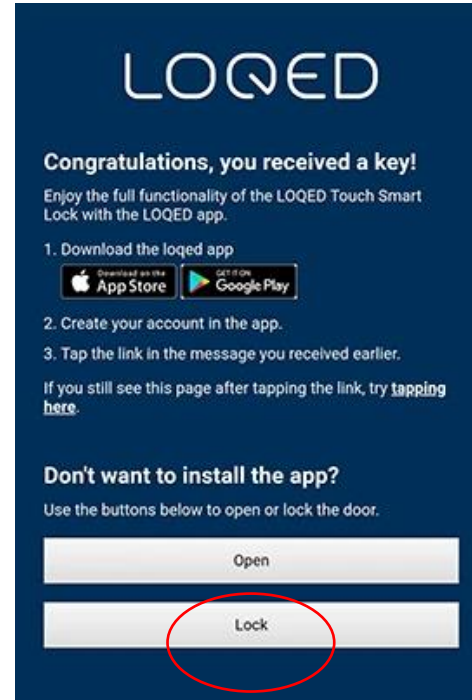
LOQED

Congratulations, you received a key!

Enjoy the full functionality of the LOQED Touch Smart Lock with the LOQED app.

1. Download the loqed app

Download on the App Store

GET IT ON Google Play

2. Create your account in the app.

3. Tap the link in the message you received earlier.

If you still see this page after tapping the link, try tapping here.

Don't want to install the app?

Use the buttons below to open or lock the door.

Open

Lock